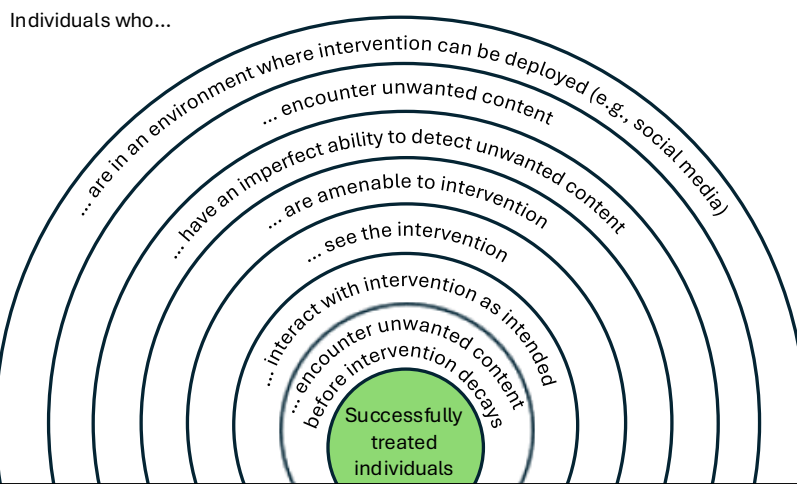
Individuals who...

... are in an environment where intervention can be deployed (e.g., social media)

... encounter unwanted content

... have an imperfect ability to detect unwanted content

... are amenable to intervention

... see the intervention

... interact with intervention as intended

... encounter unwanted content before intervention decays

Successfully treated individuals